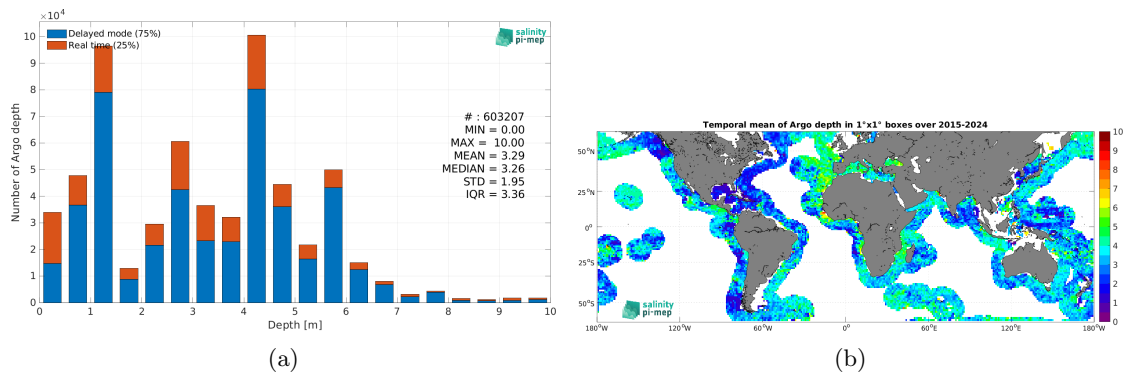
$\times10^4$

Delayed mode (75%)
Real time (25%)

salinity pi-mep

# : 603207
MIN = 0.00
MAX = 10.00
MEAN = 3.29
MEDIAN = 3.26
STD = 1.95
IQR = 3.36

Number of Argo depth

10
9
8
7
6
5
4
3
2
1
0

0 1 2 3 4 5 6 7 8 9 10

Depth [m]

(a)

Temporal mean of Argo depth in 1°x1° boxes over 2015-2024

50°N
25°N
0°
25°S
50°S

180°W 120°W 60°W 0° 60°E 120°E 180°W

10
9
8
7
6
5
4
3
2
1
0

salinity pi-mep

(b)